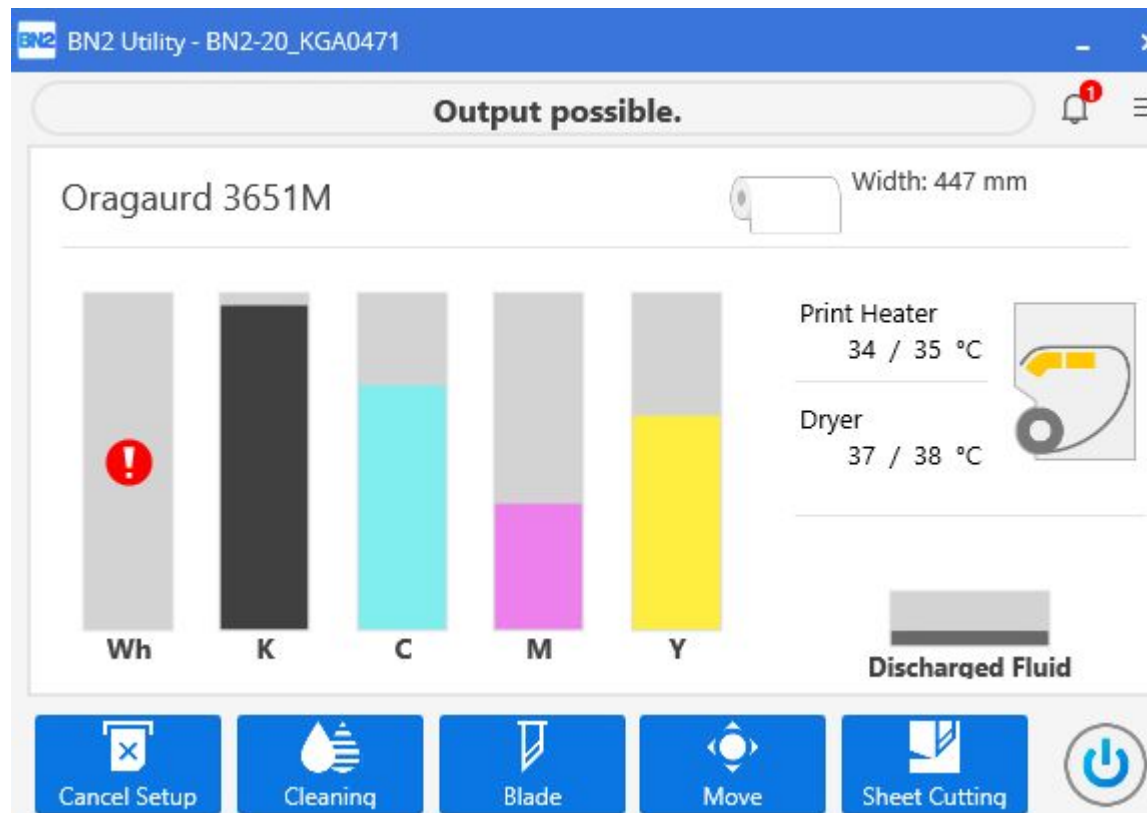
BN2 BN2 Utility - BN2-20_KGA0471

Output possible.

1

Oragaurd 3651M

Width: 447 mm

Print Heater
34 / 35 °C

Dryer
37 / 38 °C

Wh K C M Y

Discharged Fluid

Cancel Setup
Cleaning
Blade
Move
Sheet Cutting